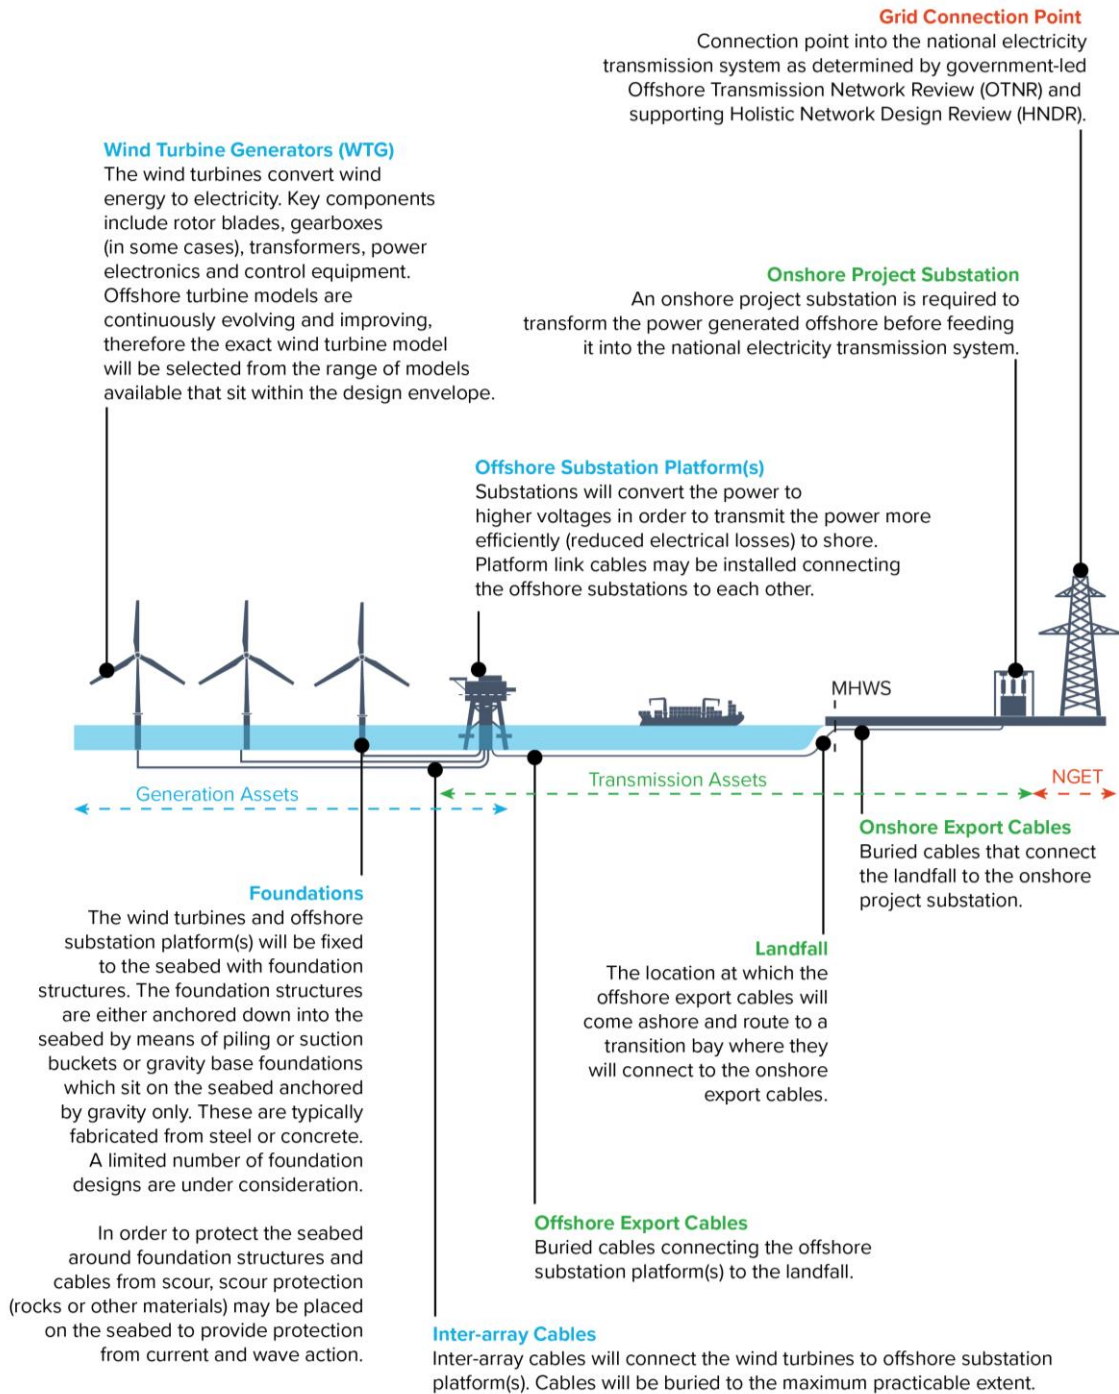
Grid Connection Point
Connection point into the national electricity transmission system as determined by government-led Offshore Transmission Network Review (OTNR) and supporting Holistic Network Design Review (HNDR).

Wind Turbine Generators (WTG)
The wind turbines convert wind energy to electricity. Key components include rotor blades, gearboxes (in some cases), transformers, power electronics and control equipment. Offshore turbine models are continuously evolving and improving, therefore the exact wind turbine model will be selected from the range of models available that sit within the design envelope.

Onshore Project Substation
An onshore project substation is required to transform the power generated offshore before feeding it into the national electricity transmission system.

Offshore Substation Platform(s)
Substations will convert the power to higher voltages in order to transmit the power more efficiently (reduced electrical losses) to shore. Platform link cables may be installed connecting the offshore substations to each other.

MHWS

Transmission Assets

NGET

Generation Assets

Onshore Export Cables
Buried cables that connect the landfall to the onshore project substation.

Foundations
The wind turbines and offshore substation platform(s) will be fixed to the seabed with foundation structures. The foundation structures are either anchored down into the seabed by means of piling or suction buckets or gravity base foundations which sit on the seabed anchored by gravity only. These are typically fabricated from steel or concrete. A limited number of foundation designs are under consideration.

In order to protect the seabed around foundation structures and cables from scour, scour protection (rocks or other materials) may be placed on the seabed to provide protection from current and wave action.

Landfall
The location at which the offshore export cables will come ashore and route to a transition bay where they will connect to the onshore export cables.

Offshore Export Cables
Buried cables connecting the offshore substation platform(s) to the landfall.

Inter-array Cables
Inter-array cables will connect the wind turbines to offshore substation platform(s). Cables will be buried to the maximum practicable extent.